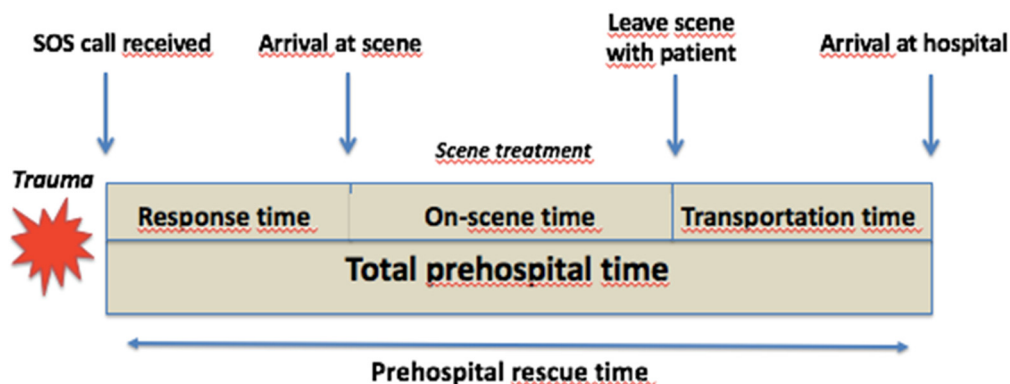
SOS call received

Arrival at scene

Leave scene with patient

Arrival at hospital

Scene treatment

Trauma

| Response time | On-scene time | Transportation time |
|---|---|---|
| Total prehospital time | | |

Prehospital rescue time